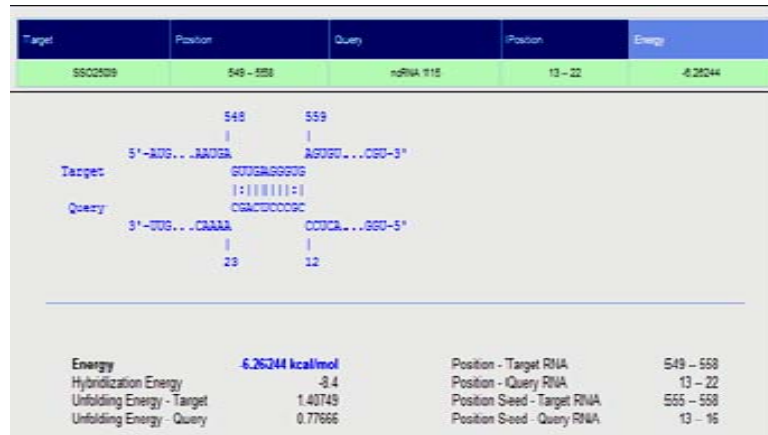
| Target | Position | Query | Position | Energy |
|---|---|---|---|---|
| SSO2509 | 549 – 558 | ncRNA 116 | 13 – 22 | -6.26244 |

548 559
5'-AUG...AAUGA AGUGU...CGU-3'
Target GUUGAGGGUG
|:||||||:|
Query CGACUCCCGC
3'-UUG...CAAAA CCUCA...GGU-5'
23 12

| | | | |
|---|---|---|---|
| Energy | -6.26244 kcal/mol | Position - Target RNA | 549 – 558 |
| Hybridization Energy | -8.4 | Position - Query RNA | 13 – 22 |
| Unfolding Energy - Target | 1.40749 | Position Seed - Target RNA | 555 – 558 |
| Unfolding Energy - Query | 0.77666 | Position Seed - Query RNA | 13 – 16 |